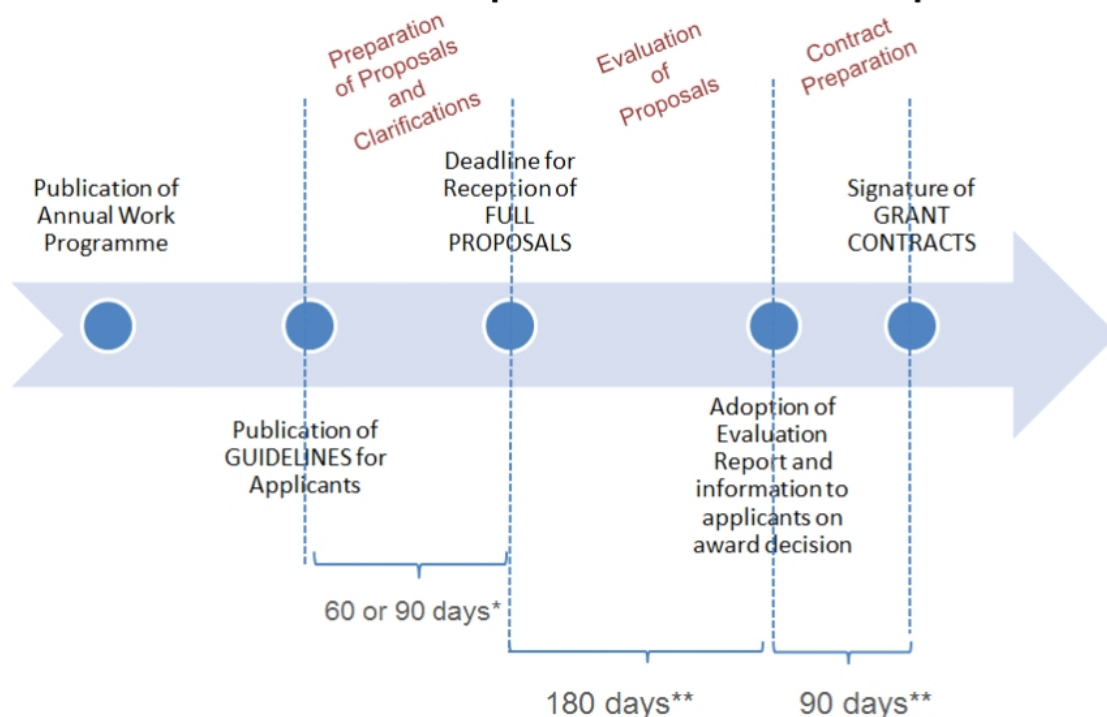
Preparation of Proposals and Clarifications

Evaluation of Proposals

Contract Preparation

Publication of Annual Work Programme

Deadline for Reception of FULL PROPOSALS

Signature of GRANT CONTRACTS

Publication of GUIDELINES for Applicants

Adoption of Evaluation Report and information to applicants on award decision

60 or 90 days*

180 days**

90 days**